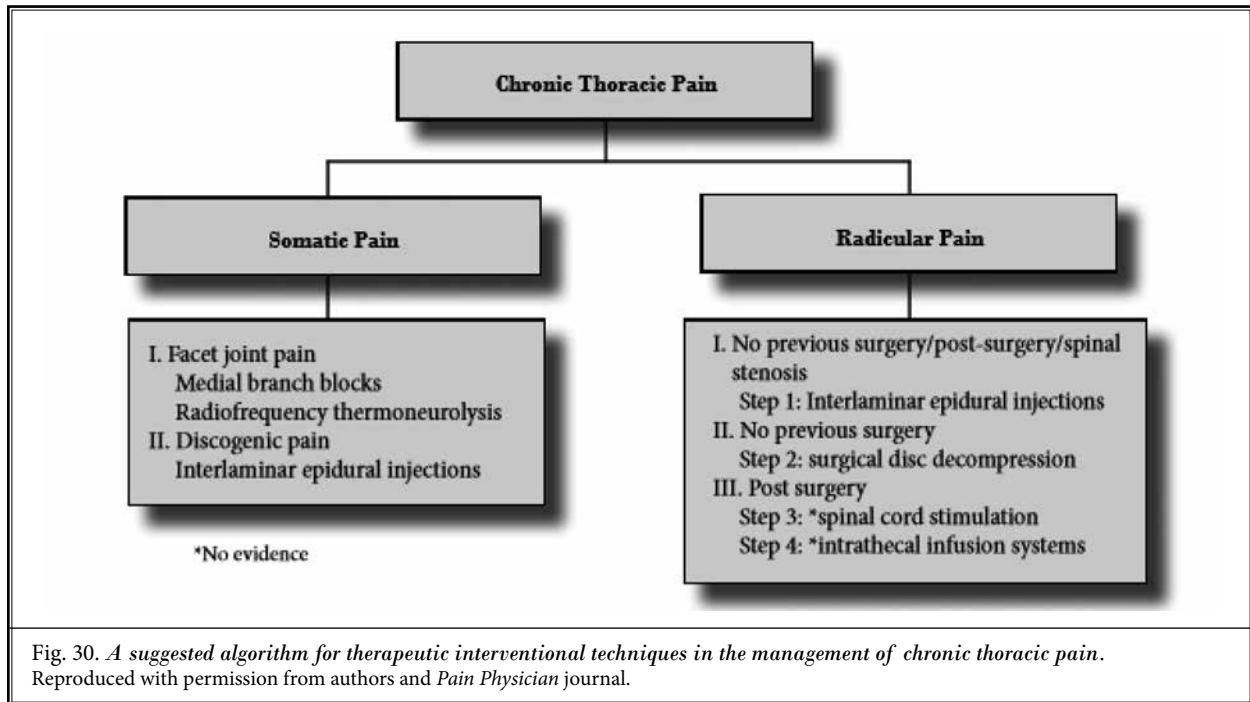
Chronic Thoracic Pain

Somatic Pain

Radicular Pain

I. Facet joint pain
Medial branch blocks
Radiofrequency thermoneurolysis
II. Discogenic pain
Interlaminar epidural injections

*No evidence

I. No previous surgery/post-surgery/spinal stenosis
Step 1: Interlaminar epidural injections
II. No previous surgery
Step 2: surgical disc decompression
III. Post surgery
Step 3: *spinal cord stimulation
Step 4: *intrathecal infusion systems

Fig. 30. *A suggested algorithm for therapeutic interventional techniques in the management of chronic thoracic pain*. Reproduced with permission from authors and *Pain Physician* journal.